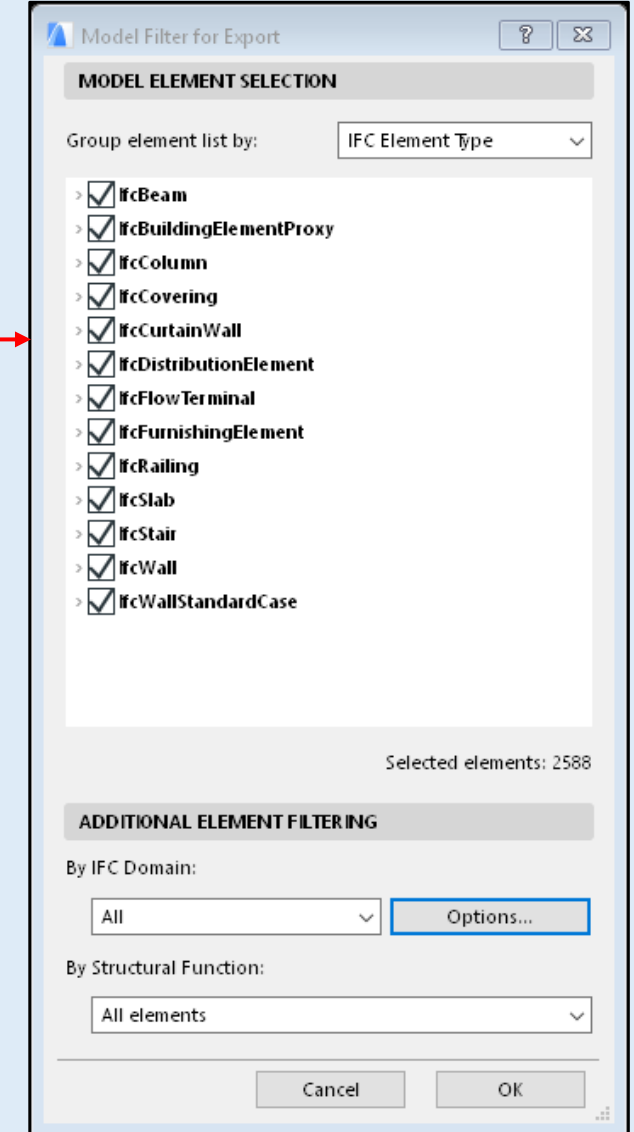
Model Filter for Export

?

MODEL ELEMENT SELECTION

Group element list by: IFC Element Type

IfcBeam
IfcBuildingElementProxy
IfcColumn
IfcCovering
IfcCurtainWall
IfcDistributionElement
IfcFlowTerminal
IfcFurnishingElement
IfcRailing
IfcSlab
IfcStair
IfcWall
IfcWallStandardCase

Selected elements: 2588

ADDITIONAL ELEMENT FILTERING

By IFC Domain:

All

Options...

By Structural Function:

All elements

Cancel

OK